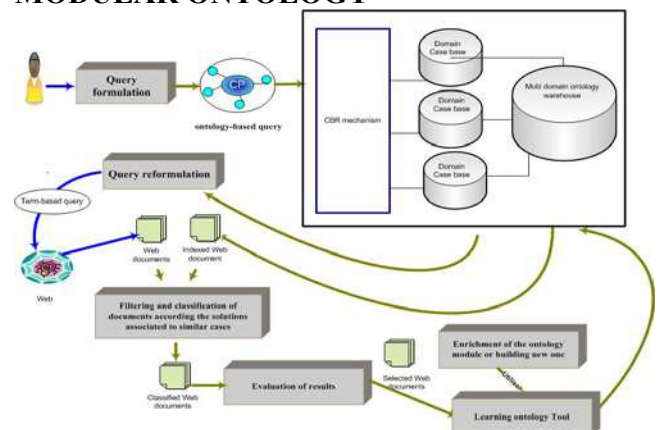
MODULAR ONTOLOGY

Query formulation

CP

ontology-based query

CBR mechanism

Domain Case base

Domain Case base

Domain Case base

Multi domain ontology warehouse

Query reformulation

Term-based query

Web

Web documents

Indexed Web document

Filtering and classification of documents according the solutions associated to similar cases

Classified Web documents

Evaluation of results

Selected Web documents

Enrichment of the ontology module or building new one

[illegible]

Learning ontology Tool